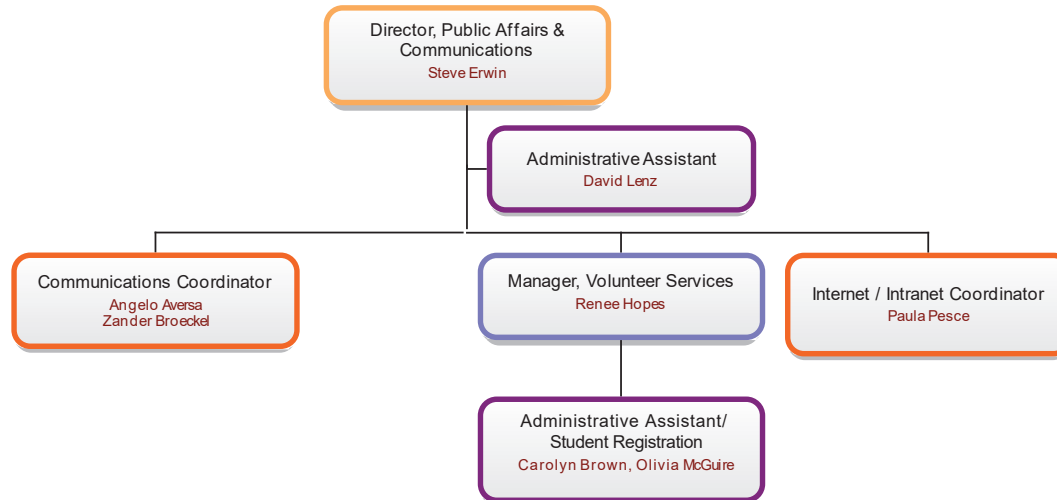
Director, Public Affairs & Communications
Steve Erwin

Administrative Assistant
David Lenz

Communications Coordinator
Angelo Aversa
Zander Broeckel

Manager, Volunteer Services
Renee Hopes

Internet / Intranet Coordinator
Paula Pesce

Administrative Assistant/ Student Registration
Carolyn Brown, Olivia McGuire